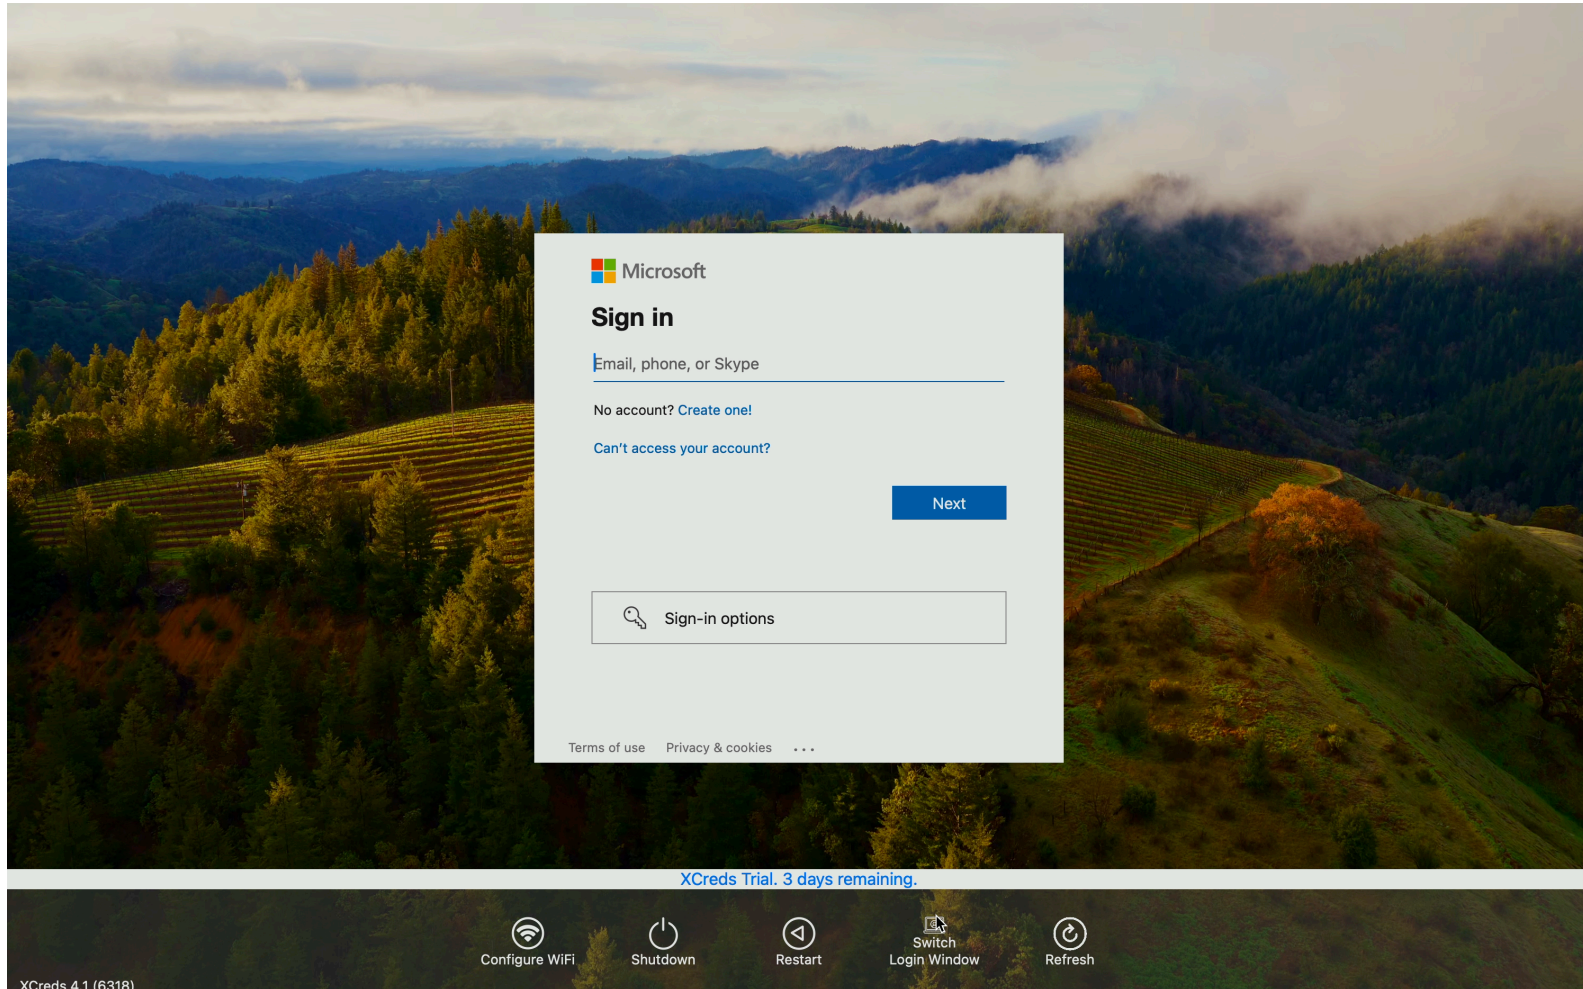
Microsoft

Sign in

Email, phone, or Skype

No account? Create one!

Can't access your account?

Next

Sign-in options

Terms of use Privacy & cookies ...

XCreds Trial. 3 days remaining.

Configure WiFi Shutdown Restart Switch Login Window Refresh

XCreds 4.1 (6318)